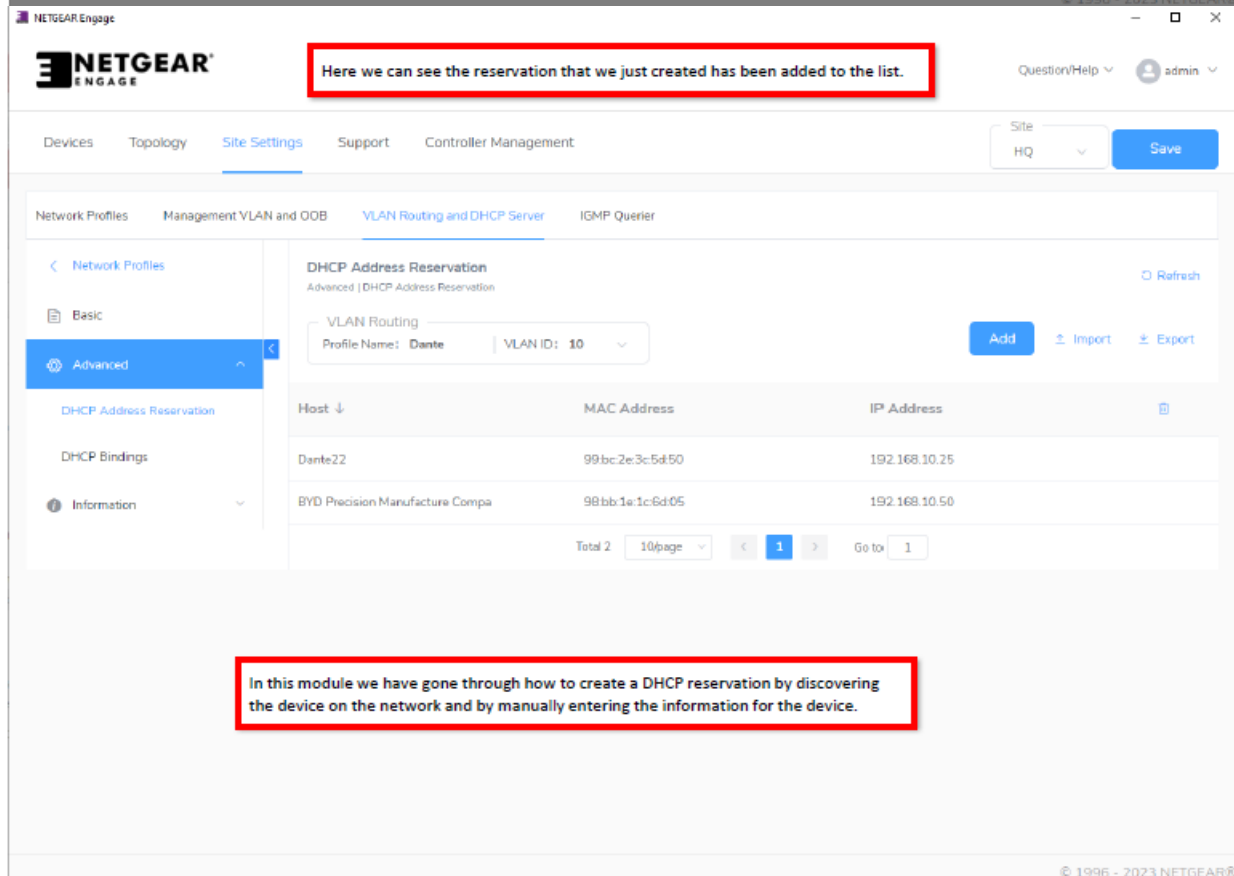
NETGEAR Engage

NETGEAR ENGAGE

Here we can see the reservation that we just created has been added to the list.

Question/Help admin

Devices Topology Site Settings Support Controller Management

Site HQ

Save

Network Profiles Management VLAN and OOB VLAN Routing and DHCP Server IGMP Querier

Network Profiles

Basic

Advanced

DHCP Address Reservation

DHCP Bindings

Information

DHCP Address Reservation
Advanced | DHCP Address Reservation

Refresh

VLAN Routing
Profile Name: Dante VLAN ID: 10

Add Import Export

| Host | MAC Address | IP Address |
|---|---|---|
| Dante22 | 99:bc:2e:3c:5d:50 | 192.168.10.25 |
| BYD Precision Manufacture Compa | 98:bb:1e:1c:6d:05 | 192.168.10.50 |

Total 2 10/page 1 Go to 1

In this module we have gone through how to create a DHCP reservation by discovering the device on the network and by manually entering the information for the device.

© 1996 - 2023 NETGEAR